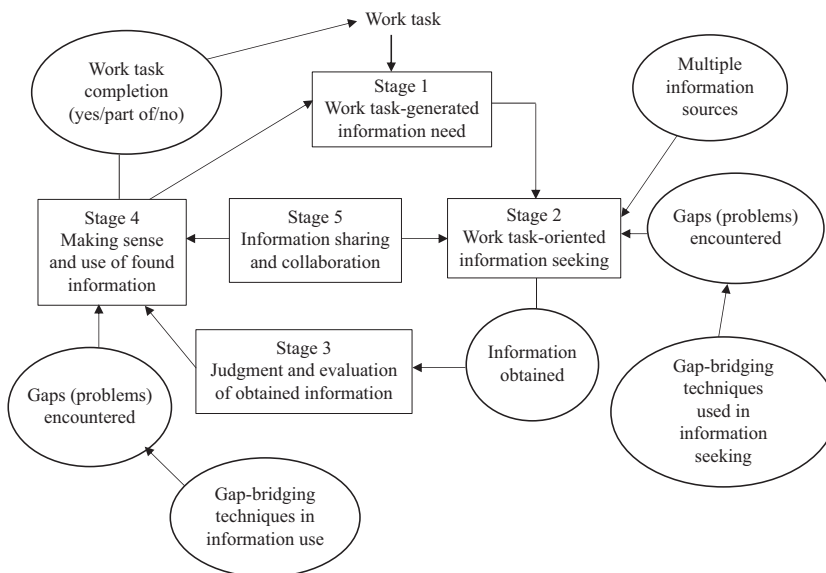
Work task

Work task completion (yes/part of/no)

Stage 1
Work task-generated information need

Multiple information sources

Stage 4
Making sense and use of found information

Stage 5
Information sharing and collaboration

Stage 2
Work task-oriented information seeking

Gaps (problems) encountered

Stage 3
Judgment and evaluation of obtained information

Information obtained

Gaps (problems) encountered

Gap-bridging techniques used in information seeking

Gap-bridging techniques in information use